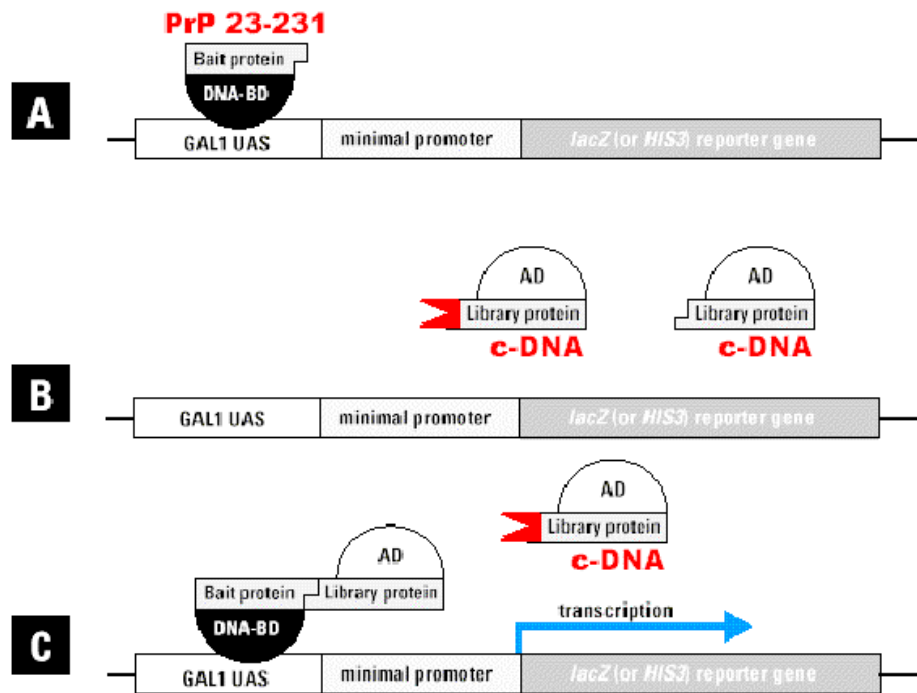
PrP 23-231

Bait protein

DNA-BD

A

GAL1 UAS

minimal promoter

lacZ (or HIS3) reporter gene

AD

Library protein

c-DNA

AD

Library protein

c-DNA

B

GAL1 UAS

minimal promoter

lacZ (or HIS3) reporter gene

AD

Library protein

c-DNA

AD

Bait protein

Library protein

DNA-BD

transcription

C

GAL1 UAS

minimal promoter

lacZ (or HIS3) reporter gene